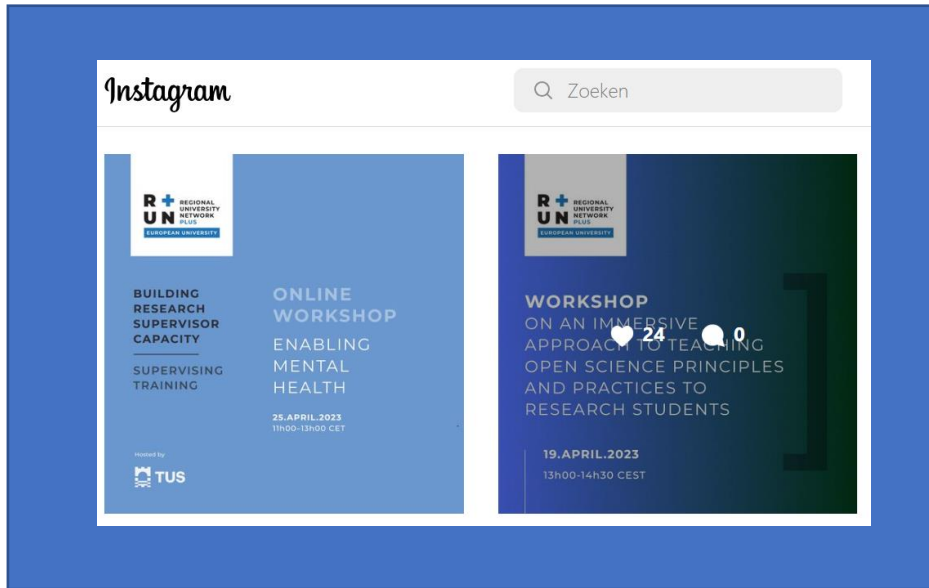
Instagram

Zoeken

R+UN REGIONAL UNIVERSITY NETWORK PLUS
EUROPEAN UNIVERSITY

BUILDING RESEARCH SUPERVISOR CAPACITY

SUPERVISING TRAINING

ONLINE WORKSHOP

ENABLING MENTAL HEALTH

25.APRIL.2023
11h00-13h00 CET

Hosted by
TUS

R+UN REGIONAL UNIVERSITY NETWORK PLUS
EUROPEAN UNIVERSITY

WORKSHOP
ON AN IMMERSIVE APPROACH TO TEACHING OPEN SCIENCE PRINCIPLES AND PRACTICES TO RESEARCH STUDENTS

24 0

19.APRIL.2023
13h00-14h30 CEST